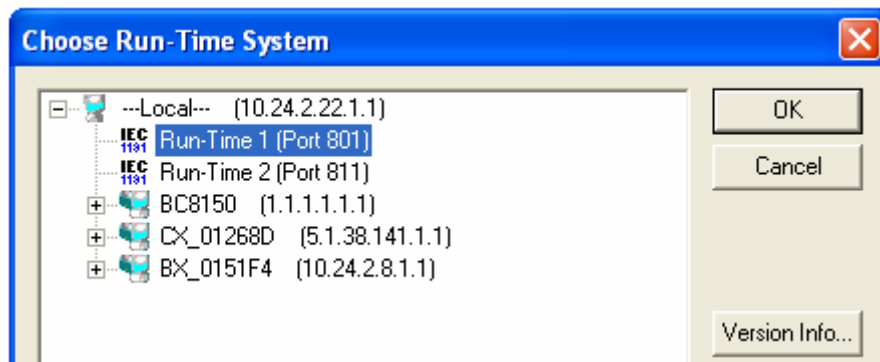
Choose Run-Time System

---Local--- (10.24.2.22.1.1)
IEC 1131 Run-Time 1 (Port 801)
IEC 1131 Run-Time 2 (Port 811)
BC8150 (1.1.1.1.1.1)
CX_01268D (5.1.38.141.1.1)
BX_0151F4 (10.24.2.8.1.1)

OK
Cancel
Version Info...